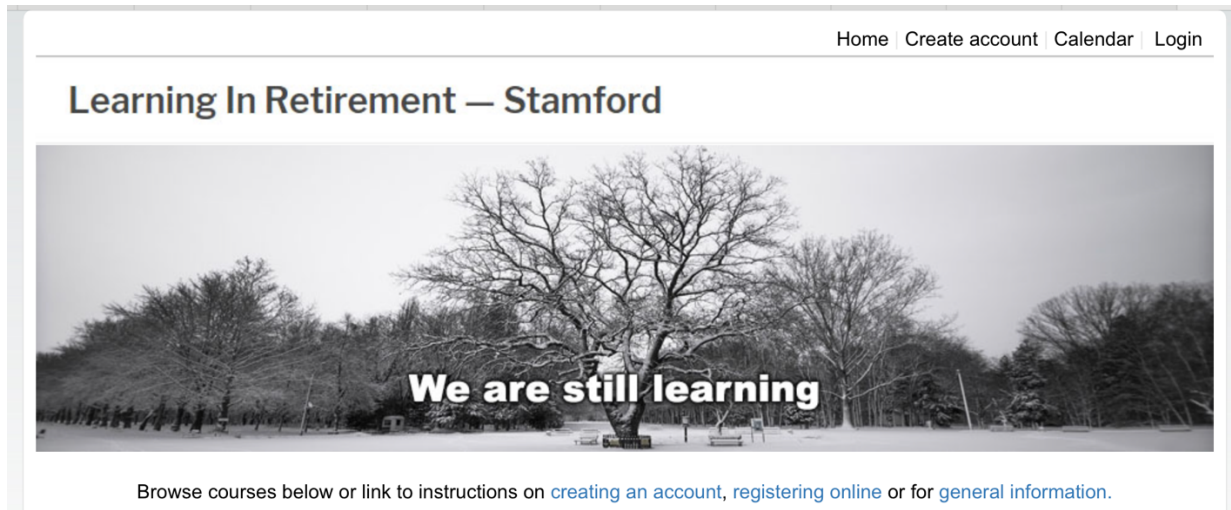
Home | Create account | Calendar | Login

Learning In Retirement — Stamford

We are still learning

Browse courses below or link to instructions on creating an account, registering online or for general information.